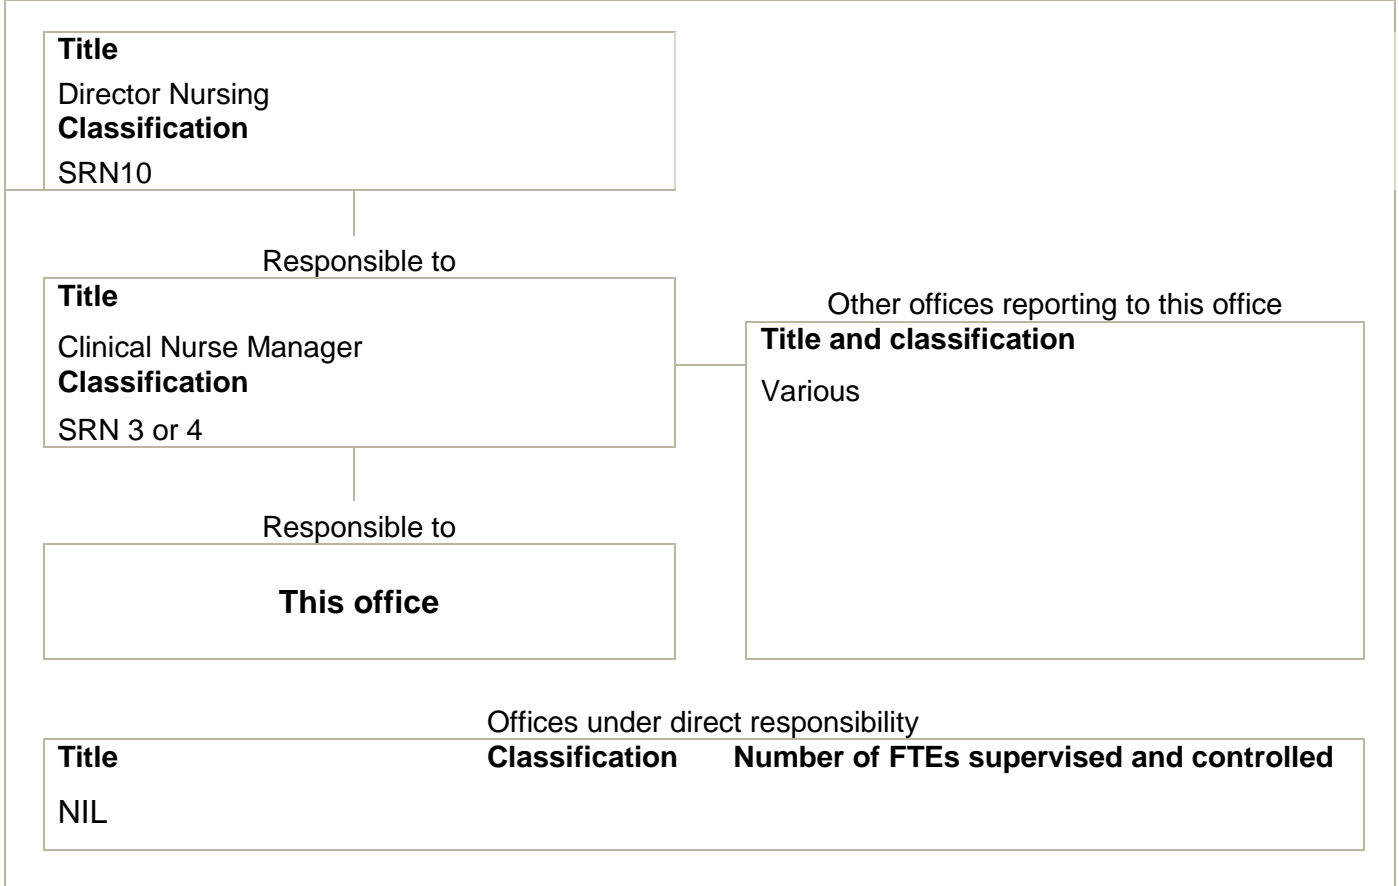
Title
Director Nursing
Classification
SRN10

Responsible to

Title
Clinical Nurse Manager
Classification
SRN 3 or 4

Other offices reporting to this office

Title and classification
Various

Responsible to

This office

Offices under direct responsibility

| Title | Classification | Number of FTEs supervised and controlled |
|---|---|---|
| NIL | | |